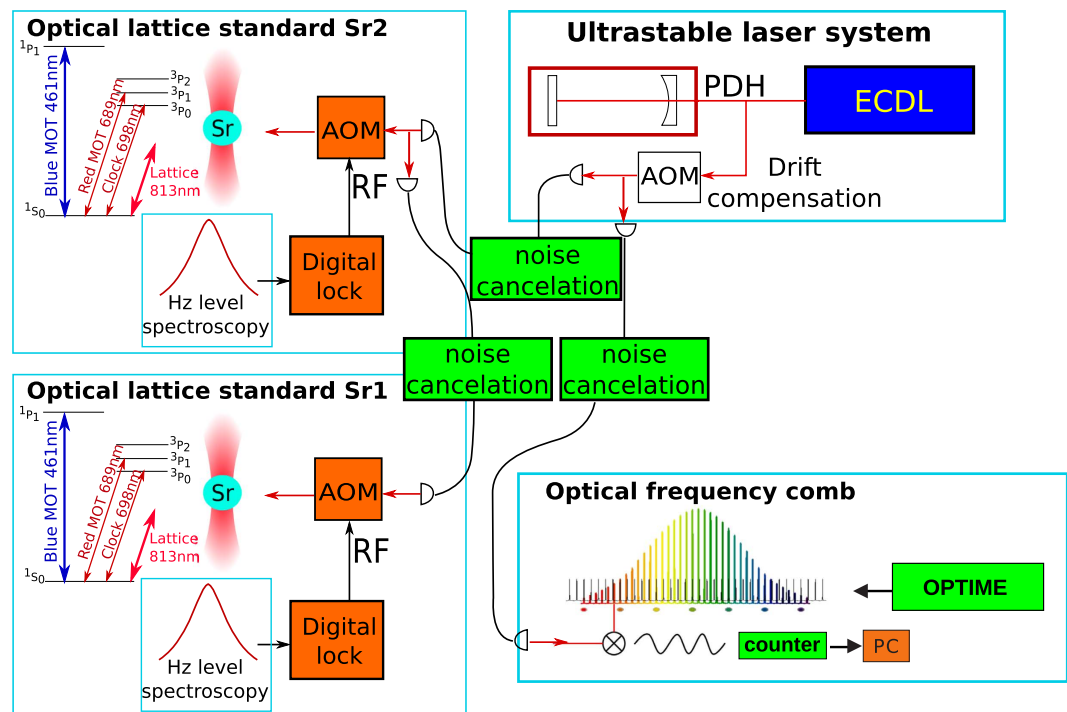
Optical lattice standard Sr2

$^1P_1$
$^3P_2$
$^3P_1$
$^3P_0$
$^1S_0$
Blue MOT 461nm
Red MOT 689nm
Clock 698nm
Lattice 813nm
Sr
AOM
RF
Digital lock
Hz level spectroscopy

Ultrastable laser system

PDH
ECDL
AOM
Drift compensation

noise cancelation
noise cancelation
noise cancelation

Optical lattice standard Sr1

$^1P_1$
$^3P_2$
$^3P_1$
$^3P_0$
$^1S_0$
Blue MOT 461nm
Red MOT 689nm
Clock 698nm
Lattice 813nm
Sr
AOM
RF
Digital lock
Hz level spectroscopy

Optical frequency comb

OPTIME
counter
PC